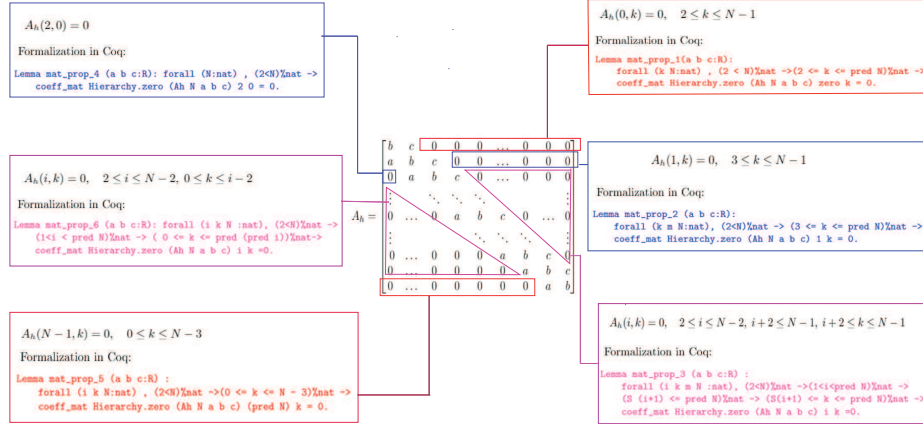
$A_h(2,0) = 0$

Formalization in Coq:

Lemma mat_prop_4 (a b c:R): forall (N:nat) , (2<N)%nat -> coeff_mat Hierarchy.zero (Ah N a b c) 2 0 = 0.

$A_h(0,k) = 0, \quad 2 \leq k \leq N-1$

Formalization in Coq:

Lemma mat_prop_1(a b c:R): forall (k N:nat) , (2 < N)%nat ->(2 <= k <= pred N)%nat -> coeff_mat Hierarchy.zero (Ah N a b c) zero k = 0.

$A_h(i,k) = 0, \quad 2 \leq i \leq N-2, \ 0 \leq k \leq i-2$

Formalization in Coq:

Lemma mat_prop_6 (a b c:R): forall (i k N :nat), (2<N)%nat -> (1<i < pred N)%nat -> ( 0 <= k <= pred (pred i))%nat-> coeff_mat Hierarchy.zero (Ah N a b c) i k =0.

$A_h = \begin{bmatrix} b & c & 0 & 0 & 0 & \dots & 0 & 0 & 0 \\ a & b & c & 0 & 0 & \dots & 0 & 0 & 0 \\ 0 & a & b & c & 0 & \dots & 0 & 0 & 0 \\ \vdots & & \ddots & \ddots & \ddots & & & & \vdots \\ 0 & \dots & 0 & a & b & c & 0 & \dots & 0 \\ \vdots & & & & & \ddots & \ddots & \ddots & \vdots \\ 0 & \dots & 0 & 0 & 0 & 0 & a & b & c \\ 0 & \dots & 0 & 0 & 0 & 0 & 0 & a & b \end{bmatrix}$

$A_h(1,k) = 0, \quad 3 \leq k \leq N-1$

Formalization in Coq:

Lemma mat_prop_2 (a b c:R): forall (k m N:nat), (2<N)%nat -> (3 <= k <= pred N)%nat -> coeff_mat Hierarchy.zero (Ah N a b c) 1 k = 0.

$A_h(N-1,k) = 0, \quad 0 \leq k \leq N-3$

Formalization in Coq:

Lemma mat_prop_5 (a b c:R) : forall (i k N:nat) , (2<N)%nat ->(0 <= k <= N - 3)%nat -> coeff_mat Hierarchy.zero (Ah N a b c) (pred N) k = 0.

$A_h(i,k) = 0, \quad 2 \leq i \leq N-2, \ i+2 \leq N-1, \ i+2 \leq k \leq N-1$

Formalization in Coq:

Lemma mat_prop_3 (a b c:R) : forall (i k m N :nat), (2<N)%nat ->(1<i<pred N)%nat -> (S (i+1) <= pred N)%nat -> (S(i+1) <= k <= pred N)%nat -> coeff_mat Hierarchy.zero (Ah N a b c) i k =0.